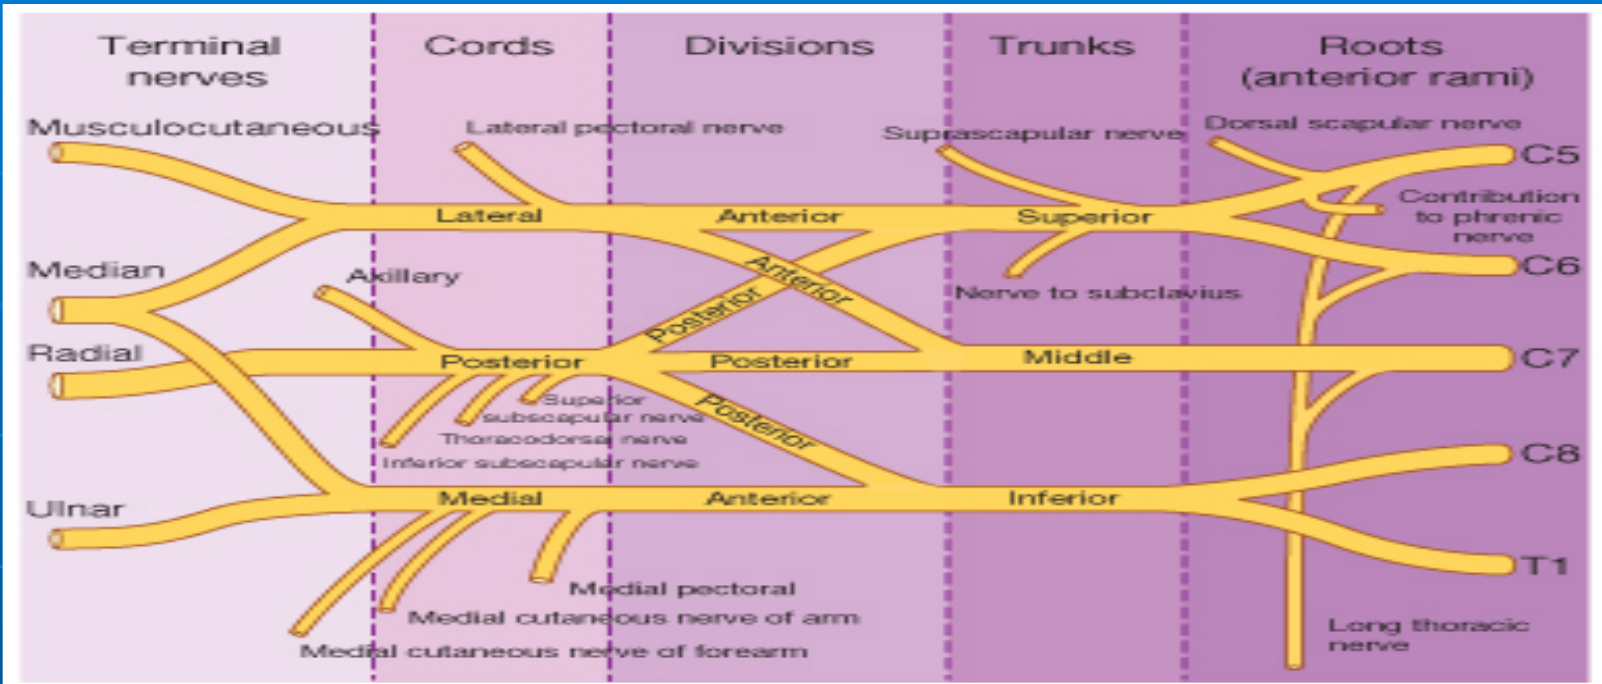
Terminal nerves

Cords

Divisions

Trunks

Roots (anterior rami)

Musculocutaneous

Lateral pectoral nerve

Suprascapular nerve

Dorsal scapular nerve

C5

Contribution to phrenic nerve

Lateral

Anterior

Superior

Median

Axillary

Anterior

Posterior

C6

Nerve to subclavius

Radial

Posterior

Posterior

Middle

C7

Superior subscapular nerve

Posterior

Thoracodorsal nerve

Inferior subscapular nerve

C8

Ulnar

Medial

Anterior

Inferior

T1

Medial pectoral

Medial cutaneous nerve of arm

Long thoracic nerve

Medial cutaneous nerve of forearm